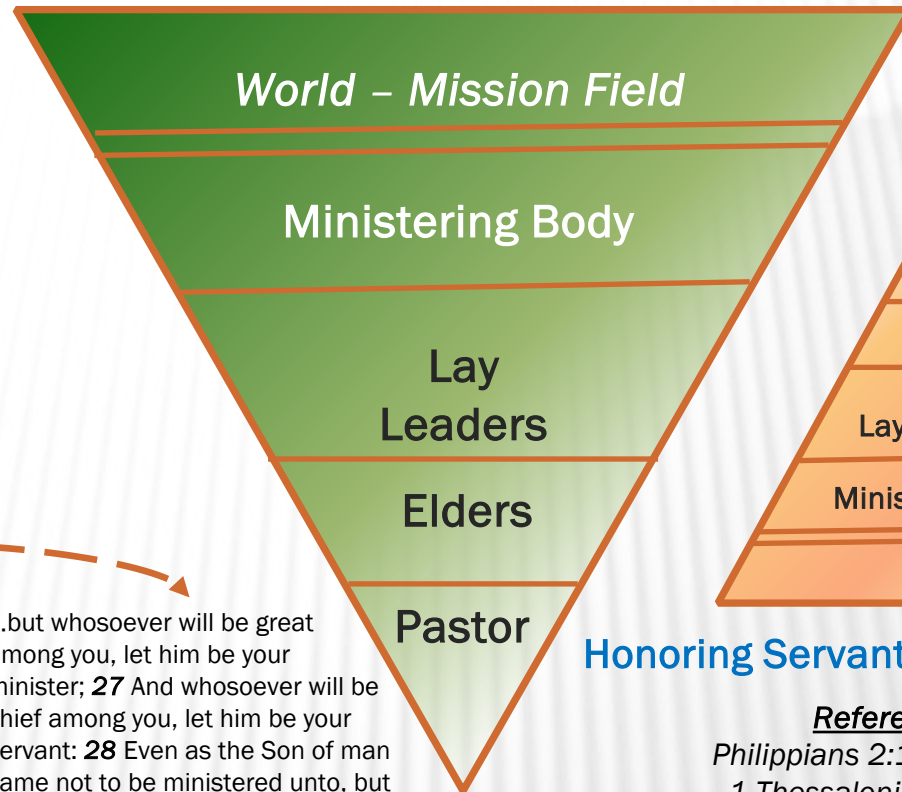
World – Mission Field

Ministering Body

Lay Leaders

Elders

Pastor

Lay

Minis

.but whosoever will be great among you, let him be your minister; *27* And whosoever will be chief among you, let him be your servant: *28* Even as the Son of man came not to be ministered unto, but

Honoring Servant

Refere

Philippians 2:1

1 Thessaloni